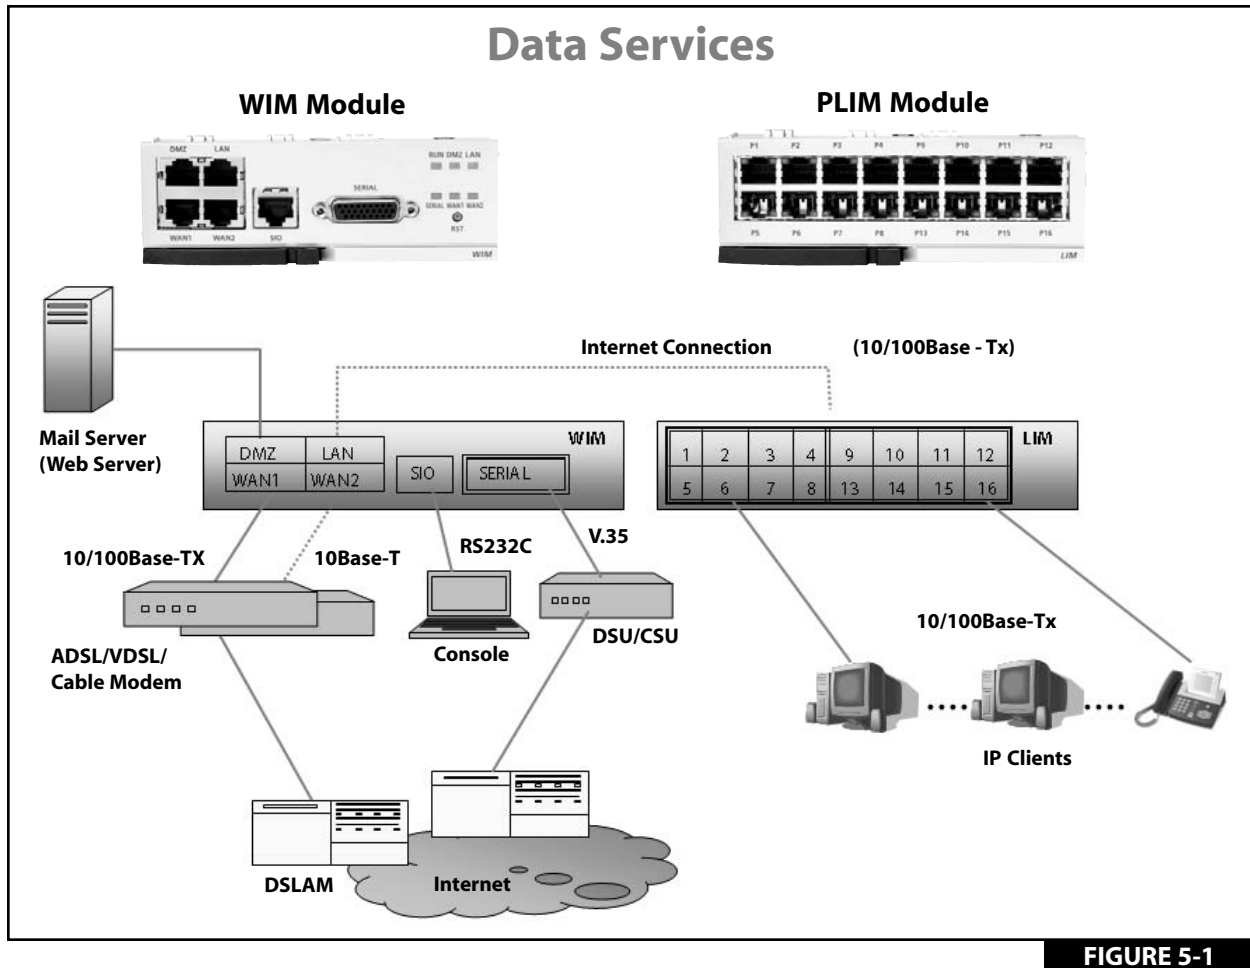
Data Services

WIM Module

DMZ LAN
WAN1 WAN2
SIO
SERIAL
RUN DMZ LAN
SERIAL WAN1 WAN2
RST
WIM

PLIM Module

P1 P2 P3 P4 P9 P10 P11 P12
P5 P6 P7 P8 P13 P14 P15 P16
LIM

Internet Connection (10/100Base - Tx)

Mail Server (Web Server)

WIM
DMZ LAN
WAN1 WAN2
SIO
SERIAL

LIM
| 1 | 2 | 3 | 4 | 9 | 10 | 11 | 12 |
|---|---|---|---|---|---|---|---|
| 5 | 6 | 7 | 8 | 13 | 14 | 15 | 16 |

10/100Base-TX
10Base-T
RS232C
V.35

ADSL/VDSL/ Cable Modem
Console
DSU/CSU

10/100Base-Tx

IP Clients

DSLAM
Internet

FIGURE 5-1